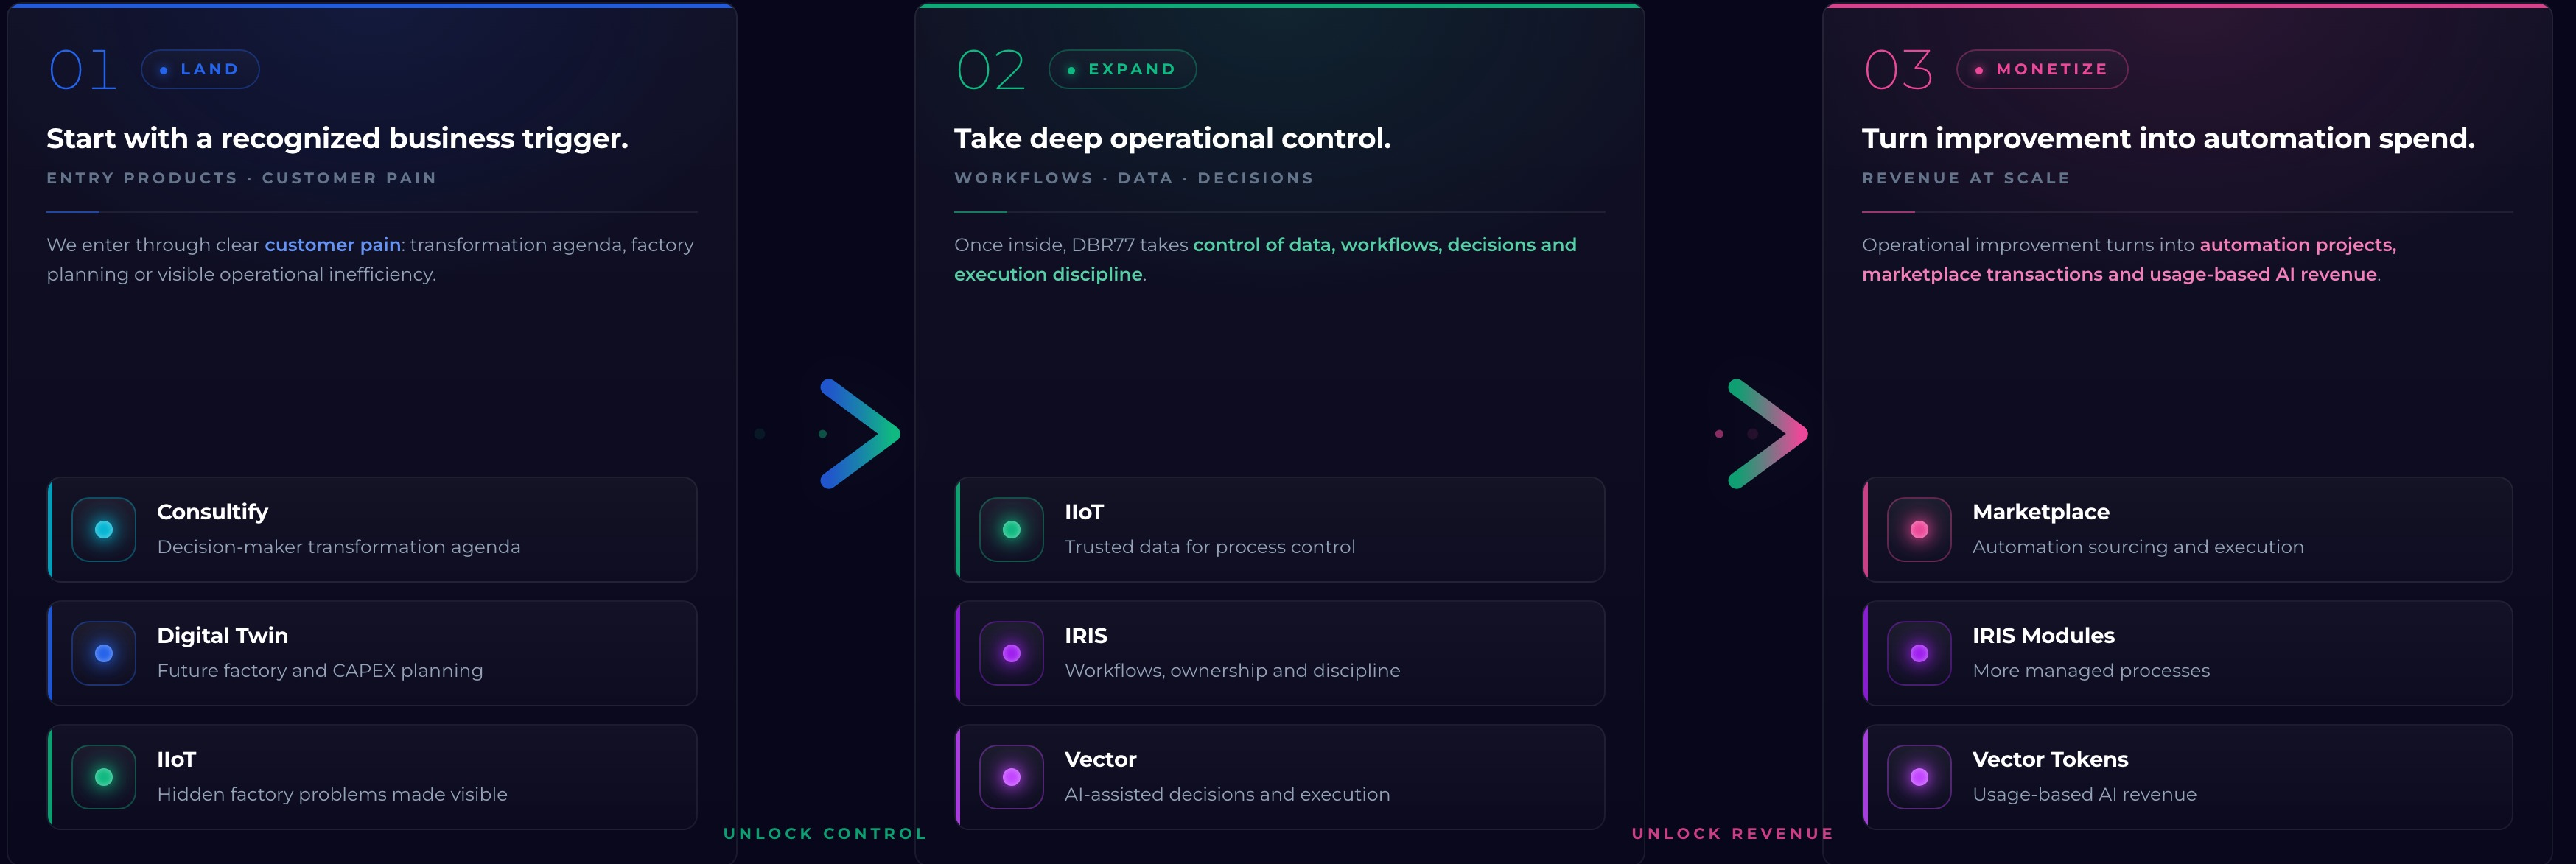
01 LAND

Start with a recognized business trigger.

ENTRY PRODUCTS · CUSTOMER PAIN

We enter through clear customer pain: transformation agenda, factory planning or visible operational inefficiency.

Consultify
Decision-maker transformation agenda

Digital Twin
Future factory and CAPEX planning

IIoT
Hidden factory problems made visible

UNLOCK CONTROL

02 EXPAND

Take deep operational control.

WORKFLOWS · DATA · DECISIONS

Once inside, DBR77 takes control of data, workflows, decisions and execution discipline.

IIoT
Trusted data for process control

IRIS
Workflows, ownership and discipline

Vector
AI-assisted decisions and execution

UNLOCK REVENUE

03 MONETIZE

Turn improvement into automation spend.

REVENUE AT SCALE

Operational improvement turns into automation projects, marketplace transactions and usage-based AI revenue.

Marketplace
Automation sourcing and execution

IRIS Modules
More managed processes

Vector Tokens
Usage-based AI revenue